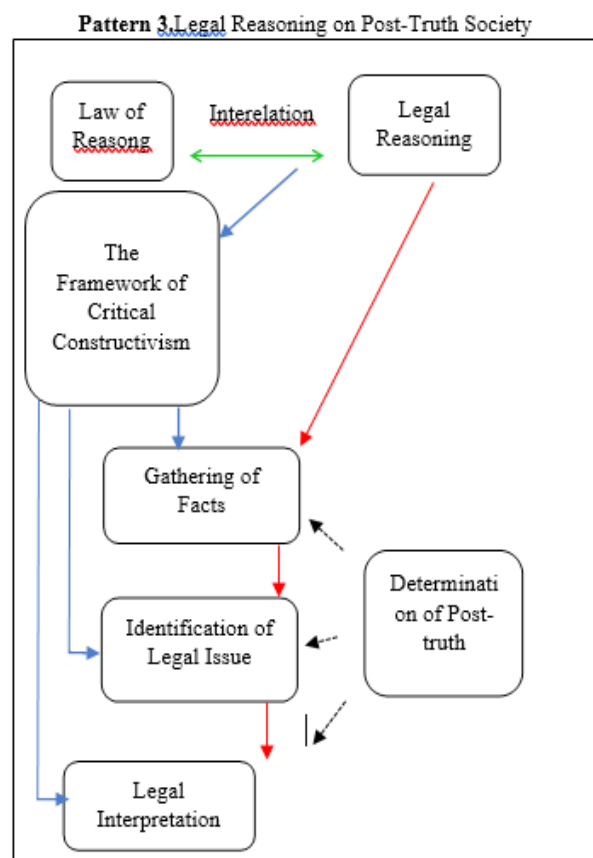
**Pattern 3.**Legal Reasoning on Post-Truth Society

Law of Reasong

Interelation

Legal Reasoning

The Framework of Critical Constructivism

Gathering of Facts

Determination of Post-truth

Identification of Legal Issue

Legal Interpretation